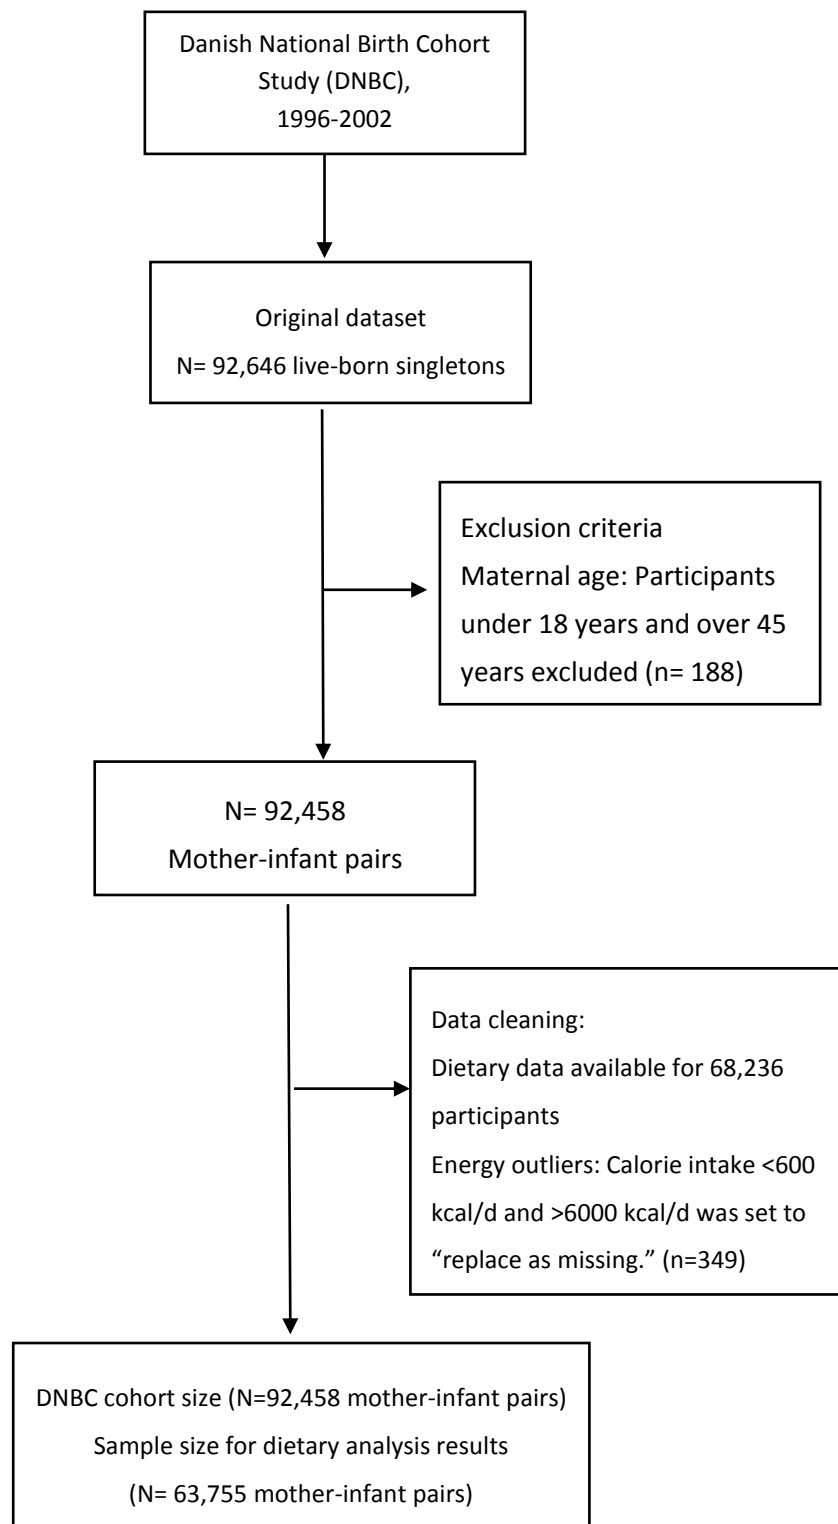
Danish National Birth Cohort Study (DNBC), 1996-2002

Original dataset
N= 92,646 live-born singletons

Exclusion criteria
Maternal age: Participants under 18 years and over 45 years excluded (n= 188)

N= 92,458
Mother-infant pairs

Data cleaning:
Dietary data available for 68,236 participants
Energy outliers: Calorie intake <600 kcal/d and >6000 kcal/d was set to "replace as missing." (n=349)

DNBC cohort size (N=92,458 mother-infant pairs)
Sample size for dietary analysis results
(N= 63,755 mother-infant pairs)